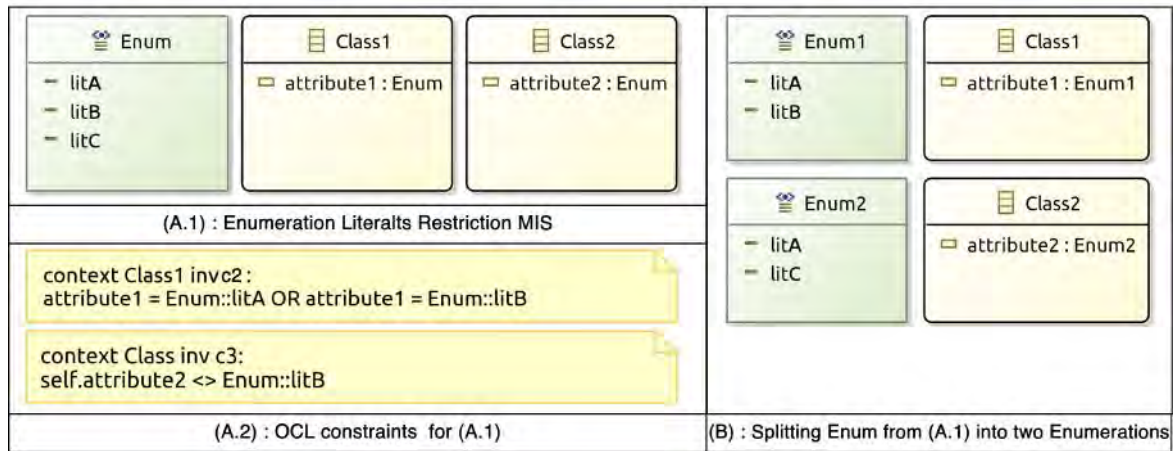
Enum
litA
litB
litC

Class1
attribute1 : Enum

Class2
attribute2 : Enum

(A.1) : Enumeration Literalts Restriction MIS

context Class1 invc2:
attribute1 = Enum::litA OR attribute1 = Enum::litB

context Class inv c3:
self.attribute2 <> Enum::litB

(A.2) : OCL constraints for (A.1)

Enum1
litA
litB

Class1
attribute1 : Enum1

Enum2
litA
litC

Class2
attribute2 : Enum2

(B) : Splitting Enum from (A.1) into two Enumerations